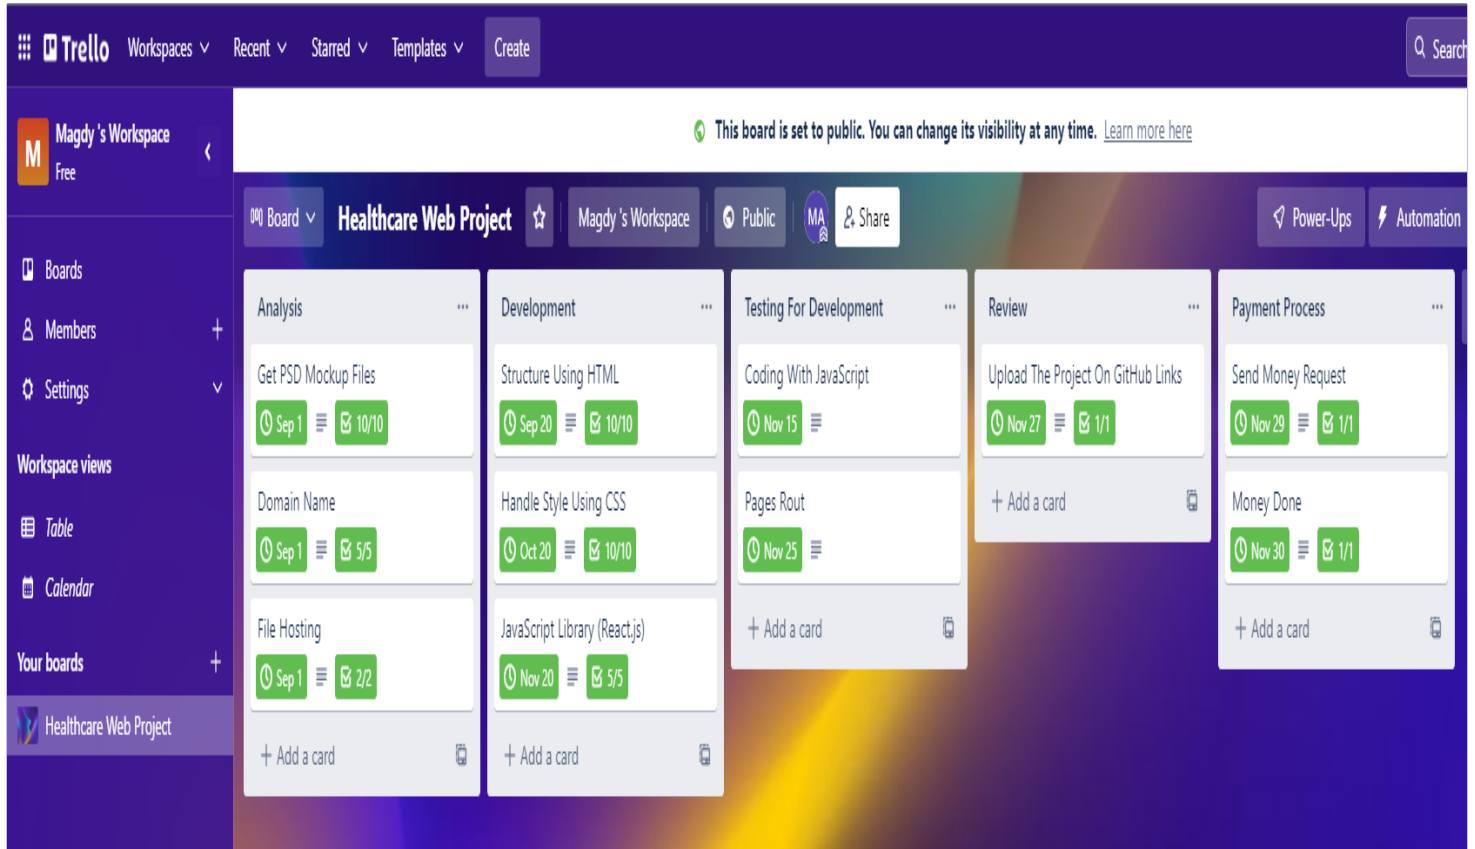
Trello Workspaces Recent Starred Templates Create Search

M Magdy 's Workspace Free

Boards
Members +
Settings
Workspace views
Table
Calendar
Your boards +
Healthcare Web Project

This board is set to public. You can change its visibility at any time. Learn more here

Board Healthcare Web Project Magdy 's Workspace Public MA Share Power-Ups Automation

Analysis ...
Get PSD Mockup Files
Sep 1 10/10
Domain Name
Sep 1 5/5
File Hosting
Sep 1 2/2
+ Add a card

Development ...
Structure Using HTML
Sep 20 10/10
Handle Style Using CSS
Oct 20 10/10
JavaScript Library (React.js)
Nov 20 5/5
+ Add a card

Testing For Development ...
Coding With JavaScript
Nov 15
Pages Rout
Nov 25
+ Add a card

Review ...
Upload The Project On GitHub Links
Nov 27 1/1
+ Add a card

Payment Process ...
Send Money Request
Nov 29 1/1
Money Done
Nov 30 1/1
+ Add a card